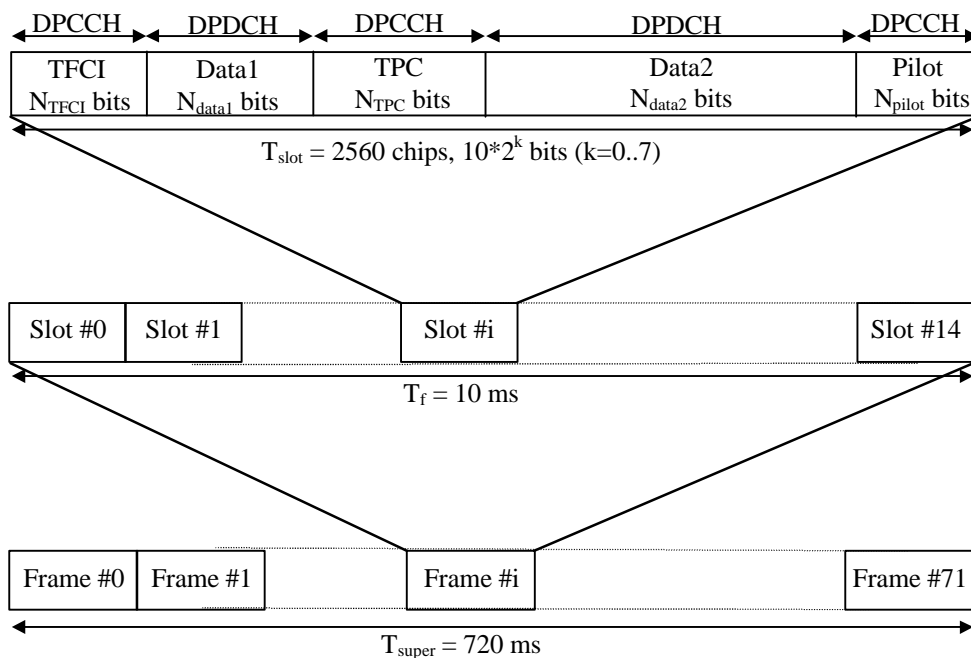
DPCCH DPDCH DPCCH DPDCH DPCCH

TFCI $N_{TFCI}$ bits

Data1 $N_{data1}$ bits

TPC $N_{TPC}$ bits

Data2 $N_{data2}$ bits

Pilot $N_{pilot}$ bits

$T_{slot}$ = 2560 chips, $10*2^k$ bits (k=0..7)

Slot #0 Slot #1 Slot #i Slot #14

$T_f$ = 10 ms

Frame #0 Frame #1 Frame #i Frame #71

$T_{super}$ = 720 ms